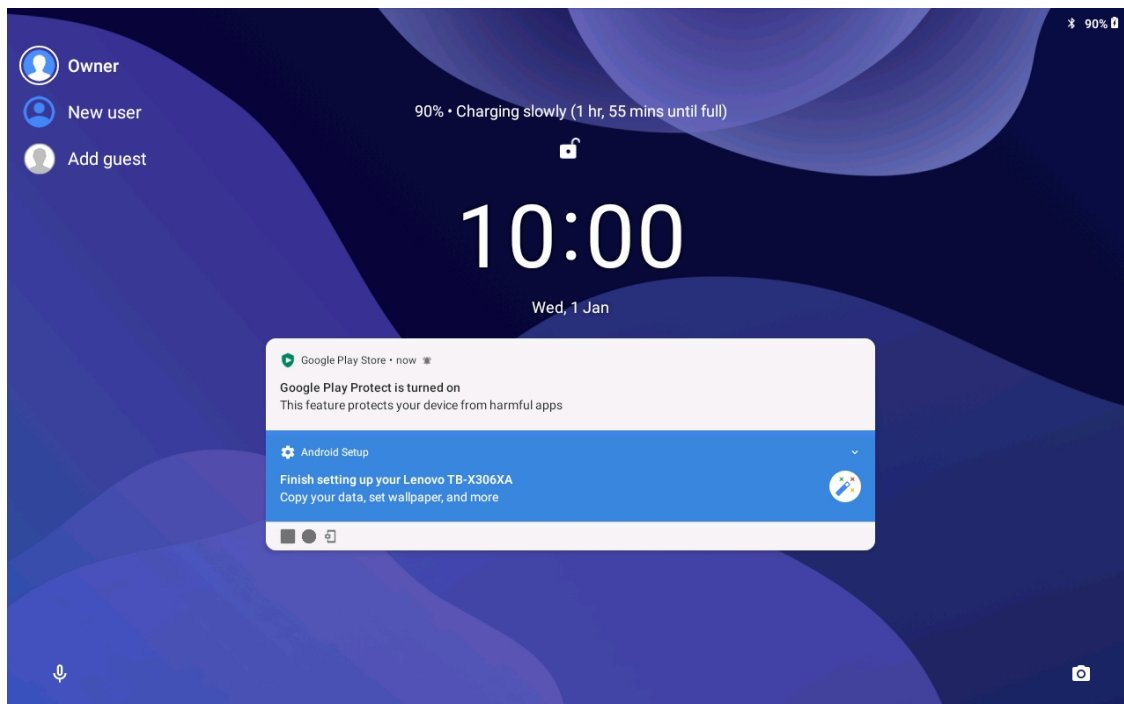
90%

Owner
New user
Add guest

90% • Charging slowly (1 hr, 55 mins until full)

10:00

Wed, 1 Jan

Google Play Store • now

Google Play Protect is turned on
This feature protects your device from harmful apps

Android Setup

Finish setting up your Lenovo TB-X306XA
Copy your data, set wallpaper, and more